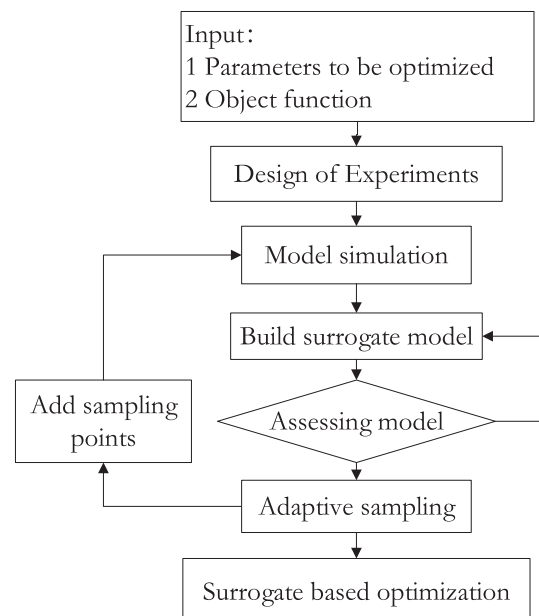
Input：
1 Parameters to be optimized
2 Object function

Design of Experiments

Model simulation

Build surrogate model

Add sampling points

Assessing model

Adaptive sampling

Surrogate based optimization